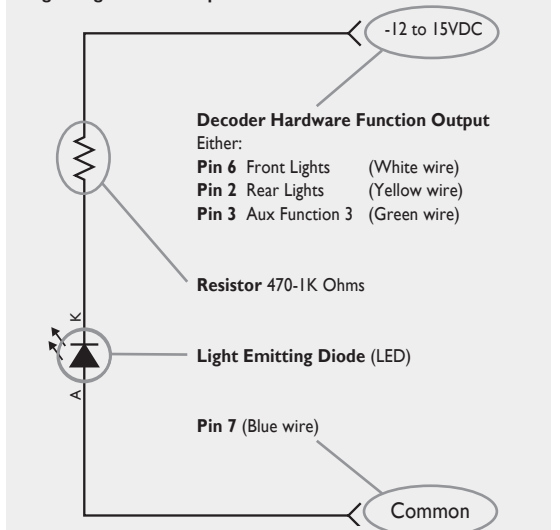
-12 to 15VDC

**Decoder Hardware Function Output**
Either:
**Pin 6** Front Lights (White wire)
**Pin 2** Rear Lights (Yellow wire)
**Pin 3** Aux Function 3 (Green wire)

**Resistor** 470-1K Ohms

K

**Light Emitting Diode** (LED)

A

**Pin 7** (Blue wire)

Common